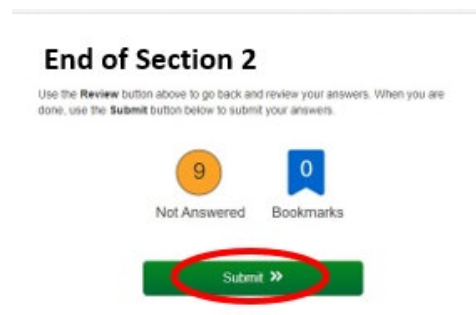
End of Section 2

Use the **Review** button above to go back and review your answers. When you are done, use the **Submit** button below to submit your answers.

9

Not Answered

0

Bookmarks

Submit »